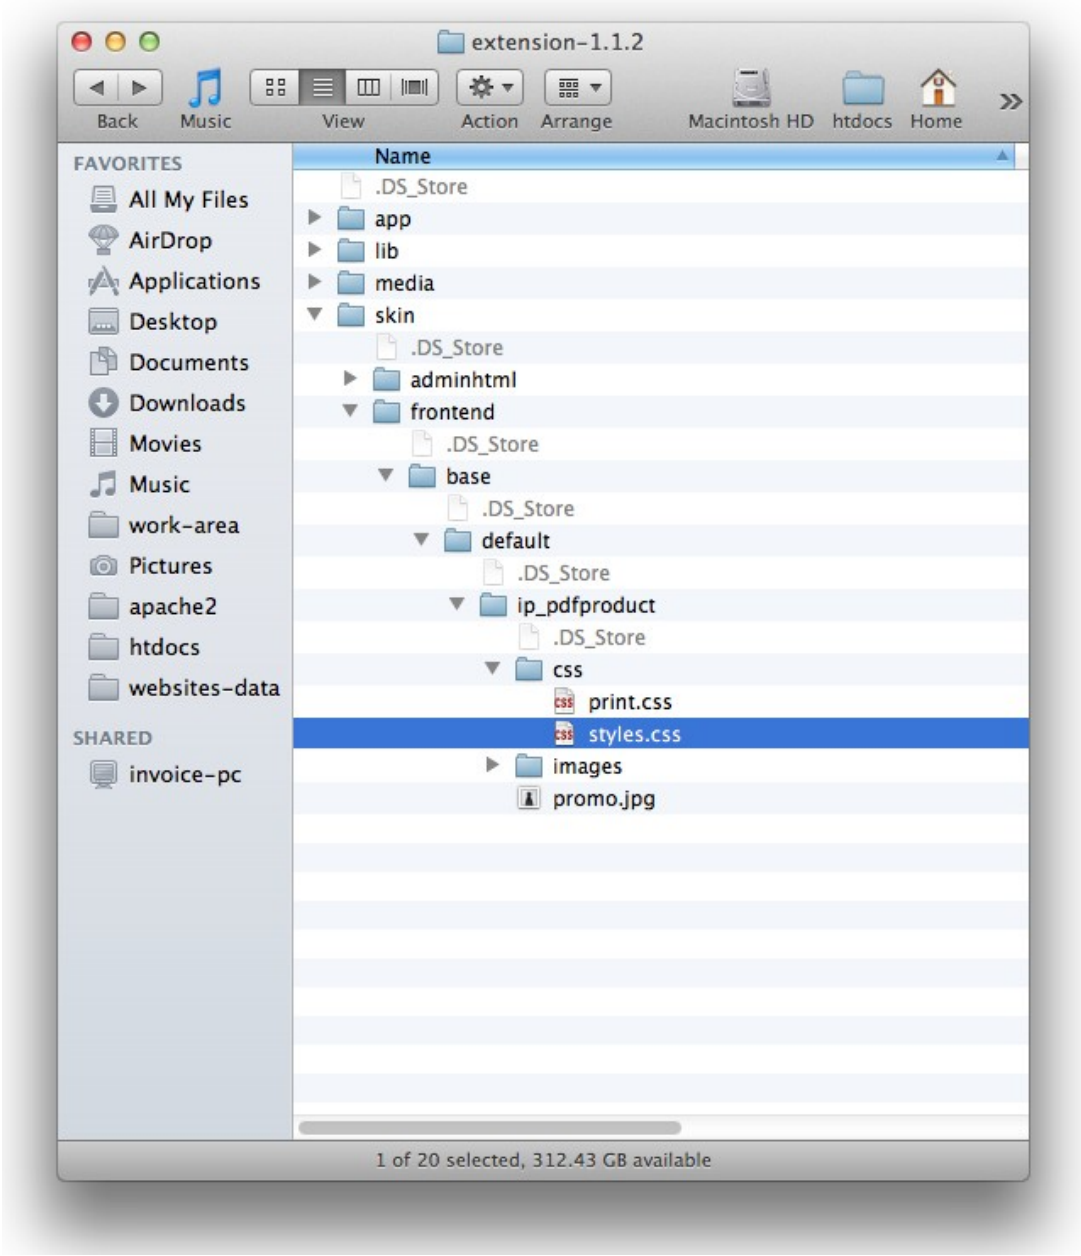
extension-1.1.2

Back Music View Action Arrange Macintosh HD htdocs Home »

FAVORITES
All My Files
AirDrop
Applications
Desktop
Documents
Downloads
Movies
Music
work-area
Pictures
apache2
htdocs
websites-data

SHARED
invoice-pc

Name
.DS_Store
app
lib
media
skin
.DS_Store
adminhtml
frontend
.DS_Store
base
.DS_Store
default
.DS_Store
ip_pdfproduct
.DS_Store
css
print.css
styles.css
images
promo.jpg

1 of 20 selected, 312.43 GB available